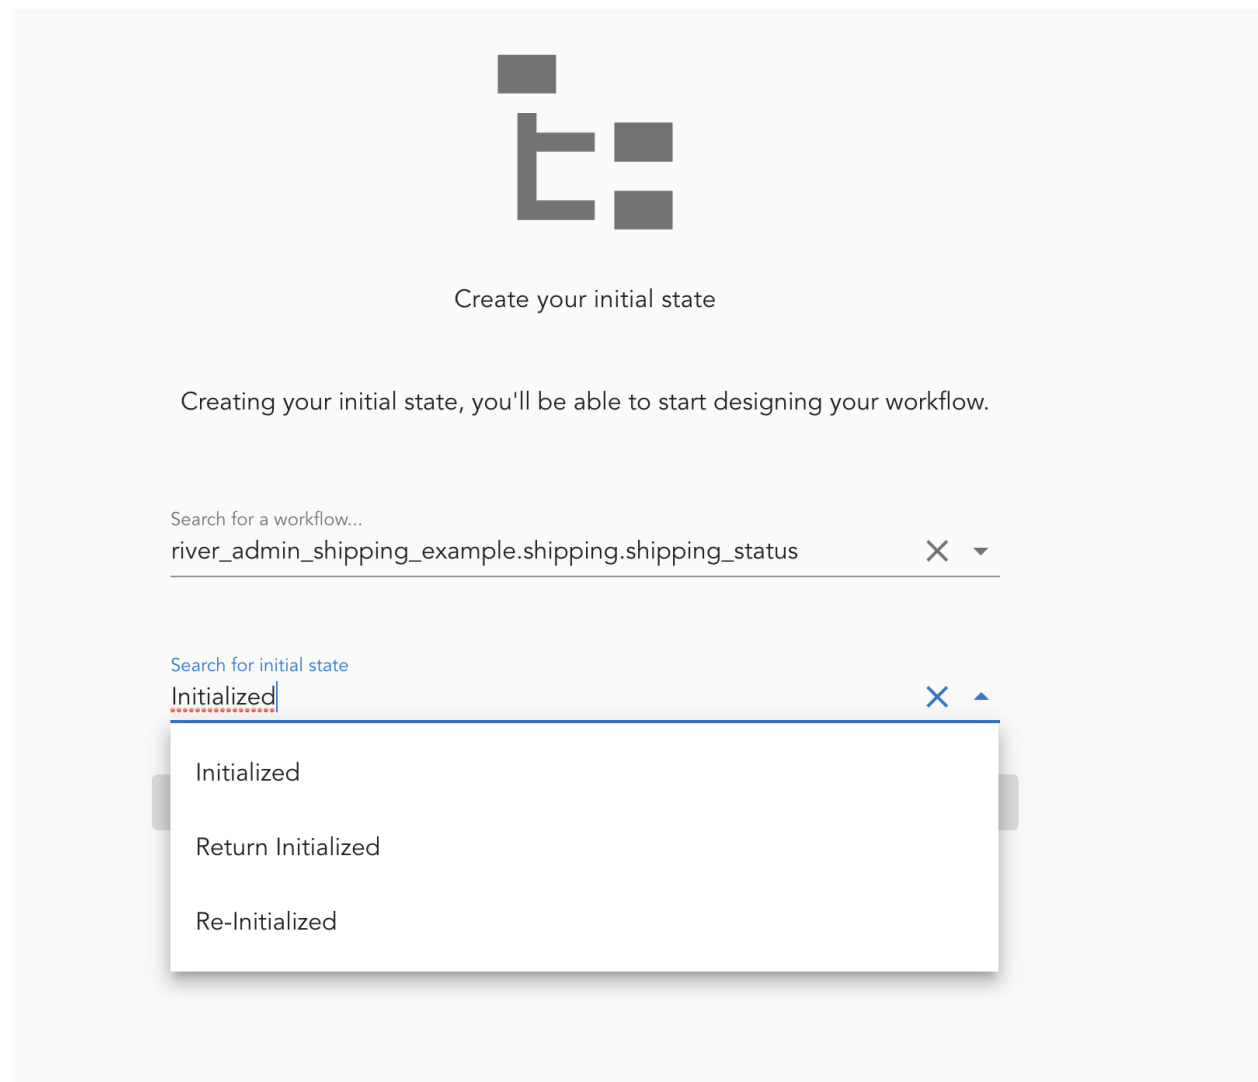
Create your initial state

Creating your initial state, you'll be able to start designing your workflow.

Search for a workflow...
river_admin_shipping_example.shipping.shipping_status

Search for initial state
Initialized

Initialized

Return Initialized

Re-Initialized